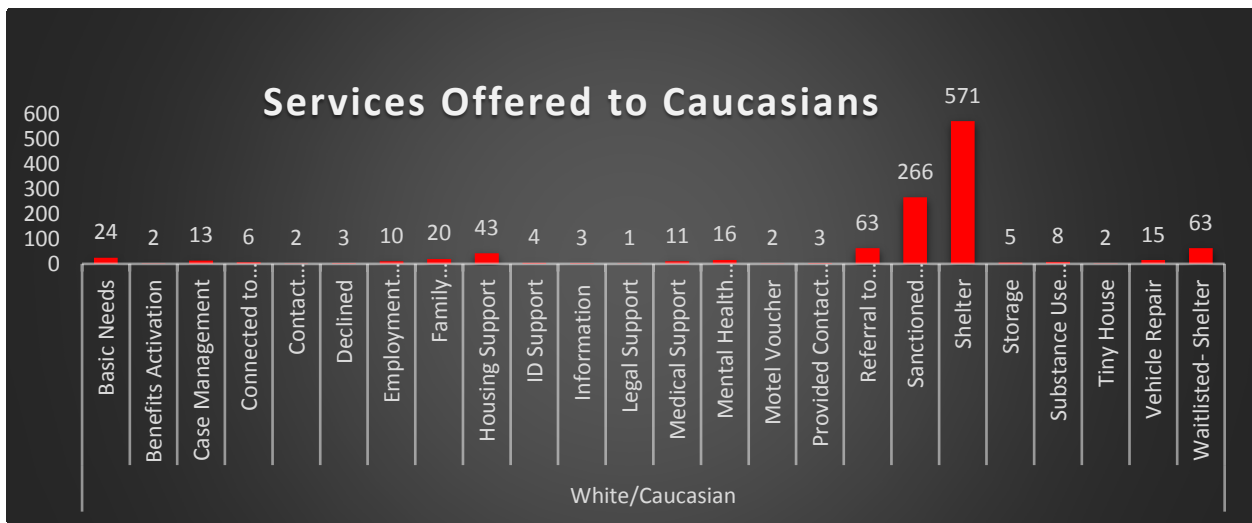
Services Offered to Caucasians

600
500
400
300
200
100
0

| Category | Value |
|---|---|
| Basic Needs | 24 |
| Benefits Activation | 2 |
| Case Management | 13 |
| Connected to... | 6 |
| Contact... | 2 |
| Declined | 3 |
| Employment... | 10 |
| Family... | 20 |
| Housing Support | 43 |
| ID Support | 4 |
| Information | 3 |
| Legal Support | 1 |
| Medical Support | 11 |
| Mental Health... | 16 |
| Motel Voucher | 2 |
| Provided Contact... | 3 |
| Referral to... | 63 |
| Sanctioned... | 266 |
| Shelter | 571 |
| Storage | 5 |
| Substance Use... | 8 |
| Tiny House | 2 |
| Vehicle Repair | 15 |
| Waitlisted- Shelter | 63 |

White/Caucasian